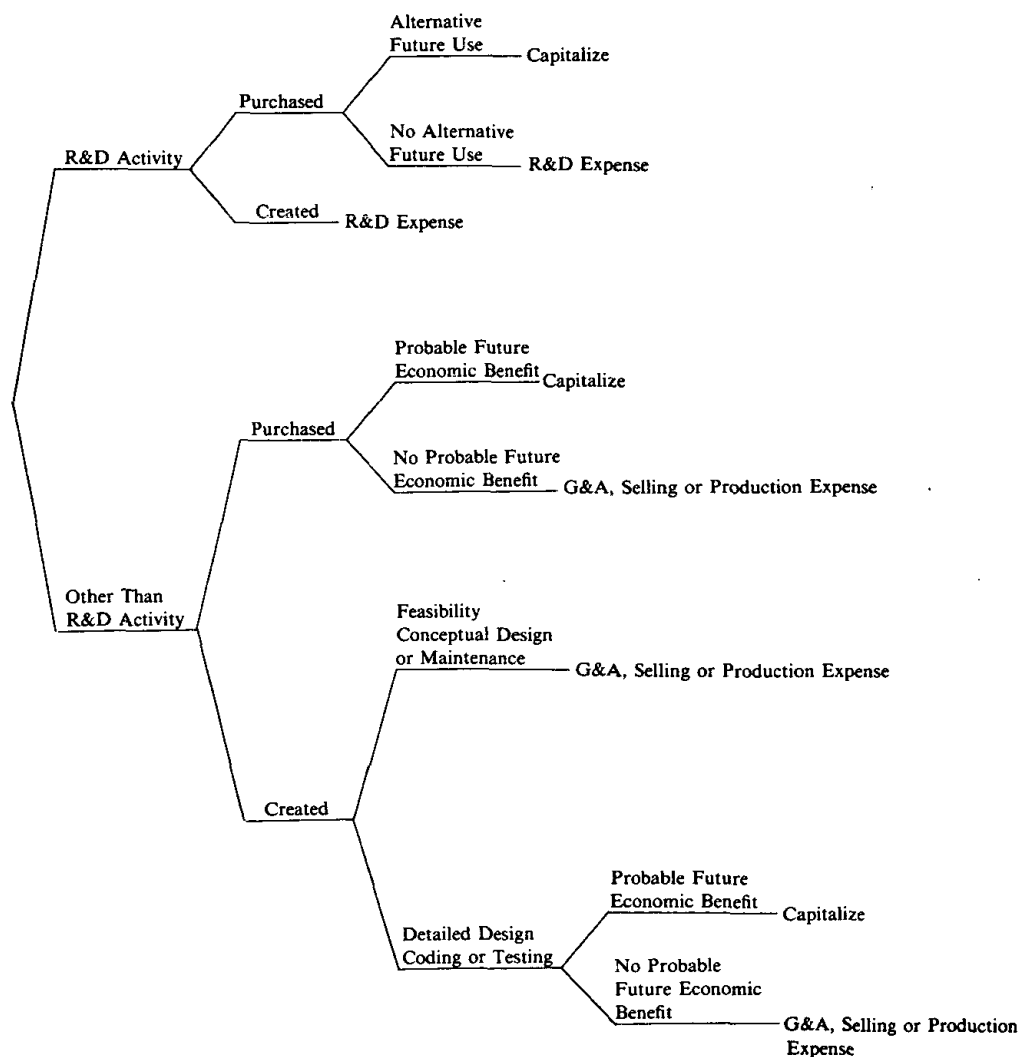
R&D Activity

Purchased

Alternative Future Use

Capitalize

No Alternative Future Use

R&D Expense

Created

R&D Expense

Other Than R&D Activity

Purchased

Probable Future Economic Benefit

Capitalize

No Probable Future Economic Benefit

G&A, Selling or Production Expense

Created

Feasibility Conceptual Design or Maintenance

G&A, Selling or Production Expense

Detailed Design Coding or Testing

Probable Future Economic Benefit

Capitalize

No Probable Future Economic Benefit

G&A, Selling or Production Expense